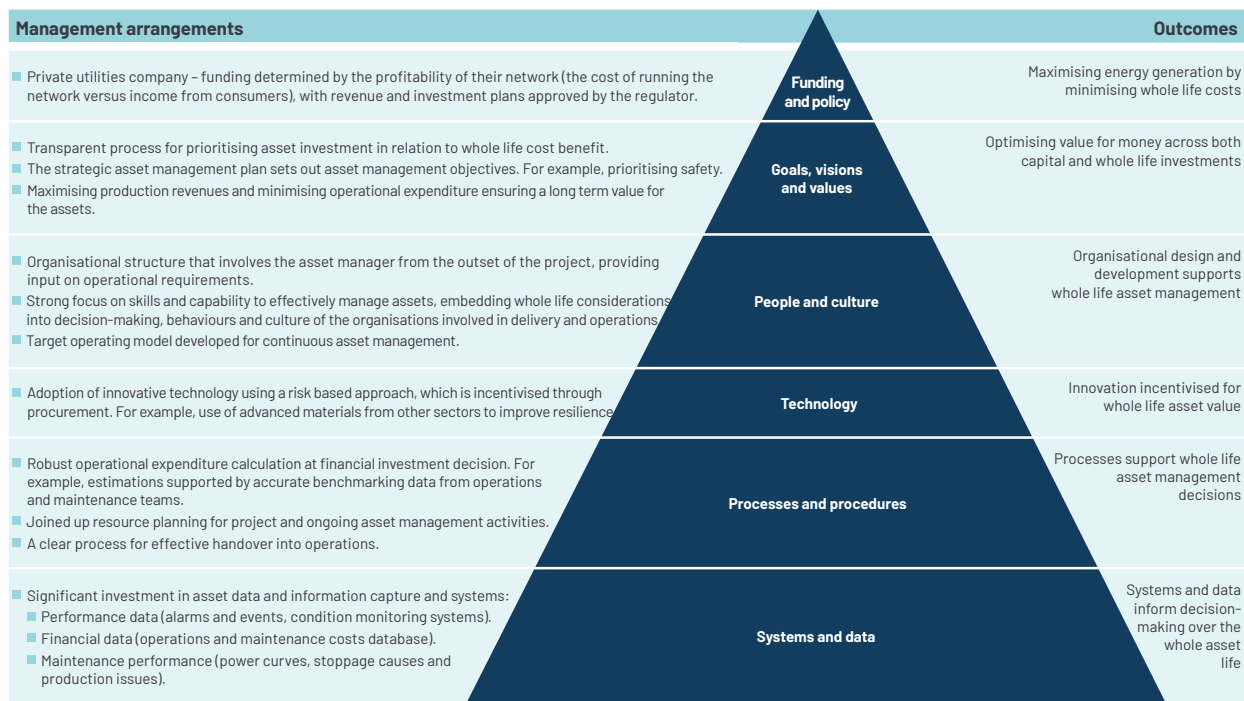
Management arrangements

Outcomes

Private utilities company – funding determined by the profitability of their network (the cost of running the network versus income from consumers), with revenue and investment plans approved by the regulator.

Funding and policy

Maximising energy generation by minimising whole life costs

Transparent process for prioritising asset investment in relation to whole life cost benefit.

The strategic asset management plan sets out asset management objectives. For example, prioritising safety.

Maximising production revenues and minimising operational expenditure ensuring a long term value for the assets.

Goals, visions and values

Optimising value for money across both capital and whole life investments

Organisational structure that involves the asset manager from the outset of the project, providing input on operational requirements.

Strong focus on skills and capability to effectively manage assets, embedding whole life considerations into decision-making, behaviours and culture of the organisations involved in delivery and operations.

Target operating model developed for continuous asset management.

People and culture

Organisational design and development supports whole life asset management

Adoption of innovative technology using a risk based approach, which is incentivised through procurement. For example, use of advanced materials from other sectors to improve resilience.

Technology

Innovation incentivised for whole life asset value

Robust operational expenditure calculation at financial investment decision. For example, estimations supported by accurate benchmarking data from operations and maintenance teams.

Joined up resource planning for project and ongoing asset management activities.

A clear process for effective handover into operations.

Processes and procedures

Processes support whole life asset management decisions

Significant investment in asset data and information capture and systems:

Performance data (alarms and events, condition monitoring systems).

Financial data (operations and maintenance costs database).

Maintenance performance (power curves, stoppage causes and production issues).

Systems and data

Systems and data inform decision-making over the whole asset life